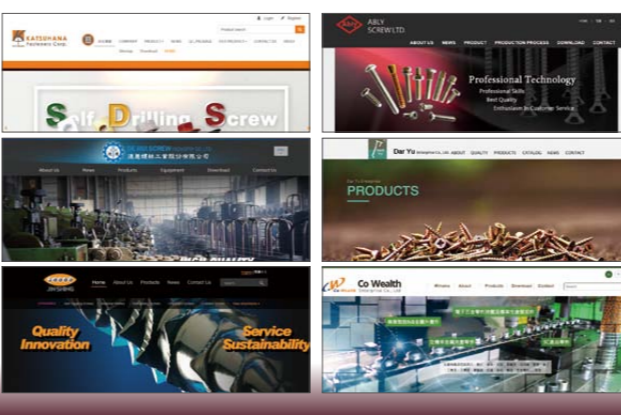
KATSOHANA Fasteners Corp.

Login Register

Product search

HOME COMPANY PRODUCTS NEWS Q.C.PROGRAM EQUIPMENTS CONTACT US INDEX

Sitemap Download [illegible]

Self Drilling Screw

ABLY SCREW LTD.

ABOUT US NEWS PRODUCT PRODUCTION PROCESS DOWNLOAD CONTACT

Professional Technology

Professional Skills

Best Quality

Enthusiasm in Customer Service

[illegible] SCREW

About Us News Products Equipment Download Contact Us

Dar Yu

ABOUT QUALITY PRODUCTS CATALOG NEWS CONTACT

PRODUCTS

Home About Us Products News Contact Us

Quality Innovation

Service Sustainability

Co Wealth

Products Download Contact